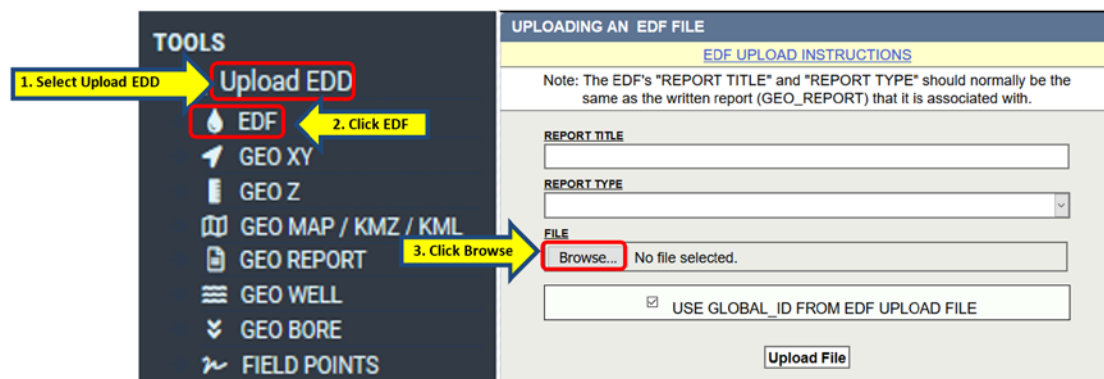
TOOLS

1. Select Upload EDD

Upload EDD

EDF

2. Click EDF

GEO XY

GEO Z

GEO MAP / KMZ / KML

GEO REPORT

GEO WELL

GEO BORE

FIELD POINTS

UPLOADING AN EDF FILE

EDF UPLOAD INSTRUCTIONS

Note: The EDF's "REPORT TITLE" and "REPORT TYPE" should normally be the same as the written report (GEO_REPORT) that it is associated with.

REPORT TITLE

REPORT TYPE

FILE

3. Click Browse

Browse... No file selected.

☑ USE GLOBAL_ID FROM EDF UPLOAD FILE

Upload File